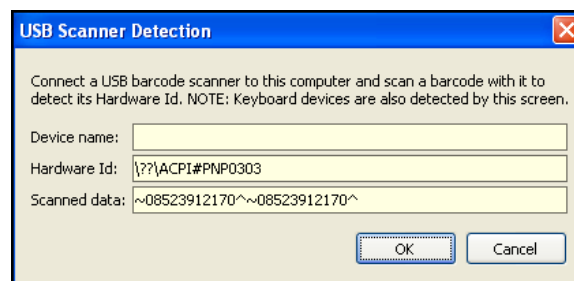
USB Scanner Detection

Connect a USB barcode scanner to this computer and scan a barcode with it to detect its Hardware Id. NOTE: Keyboard devices are also detected by this screen.

Device name:

Hardware Id: \??\ACPI#PNP0303

Scanned data: ~08523912170^~08523912170^

OK

Cancel